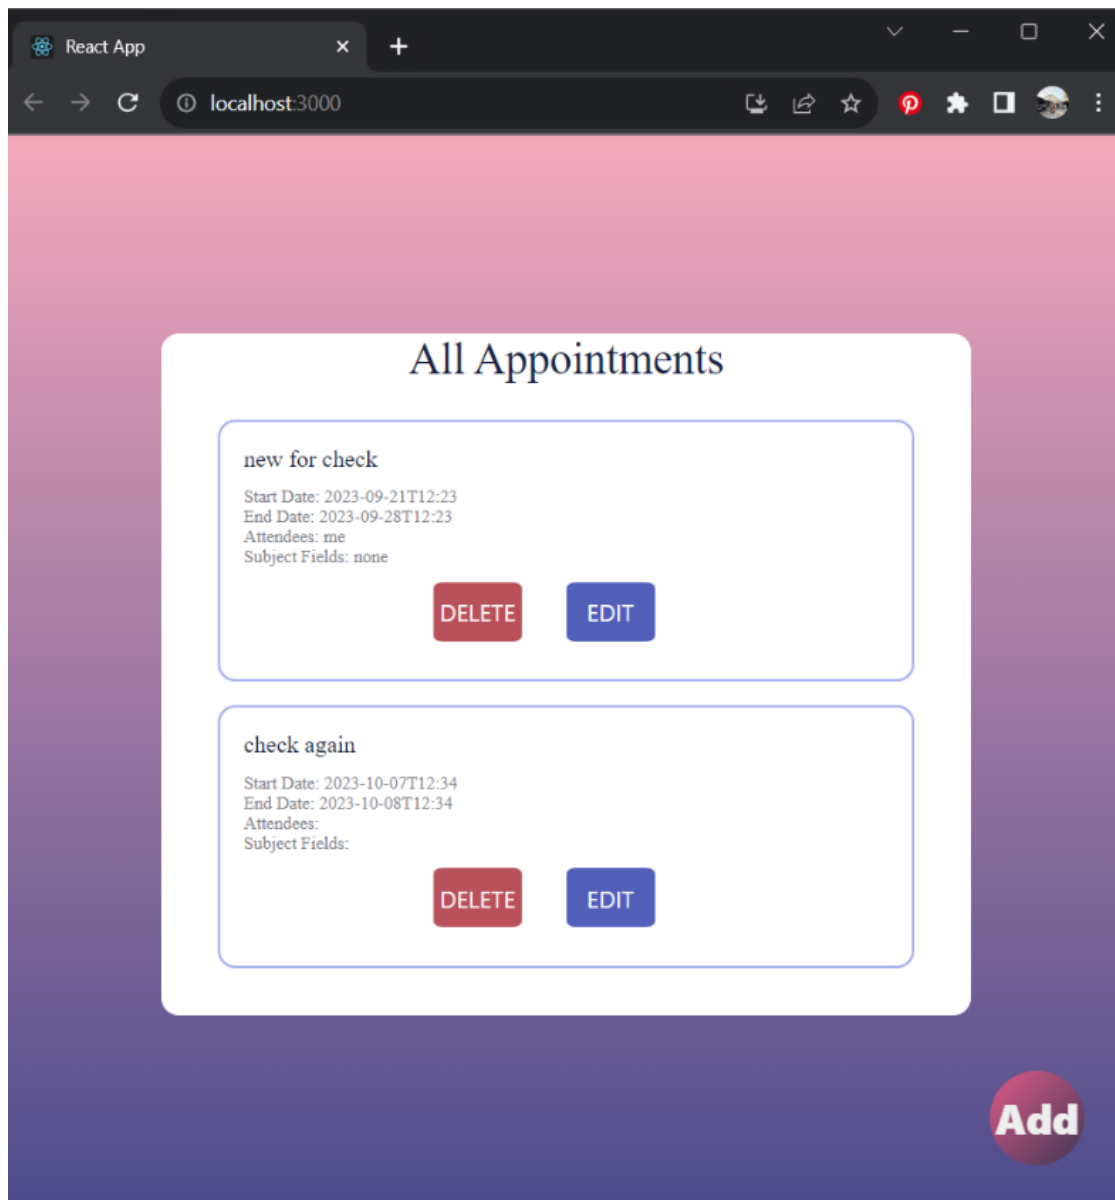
React App

localhost:3000

All Appointments

new for check

Start Date: 2023-09-21T12:23
End Date: 2023-09-28T12:23
Attendees: me
Subject Fields: none

DELETE EDIT

check again

Start Date: 2023-10-07T12:34
End Date: 2023-10-08T12:34
Attendees:
Subject Fields:

DELETE EDIT

Add